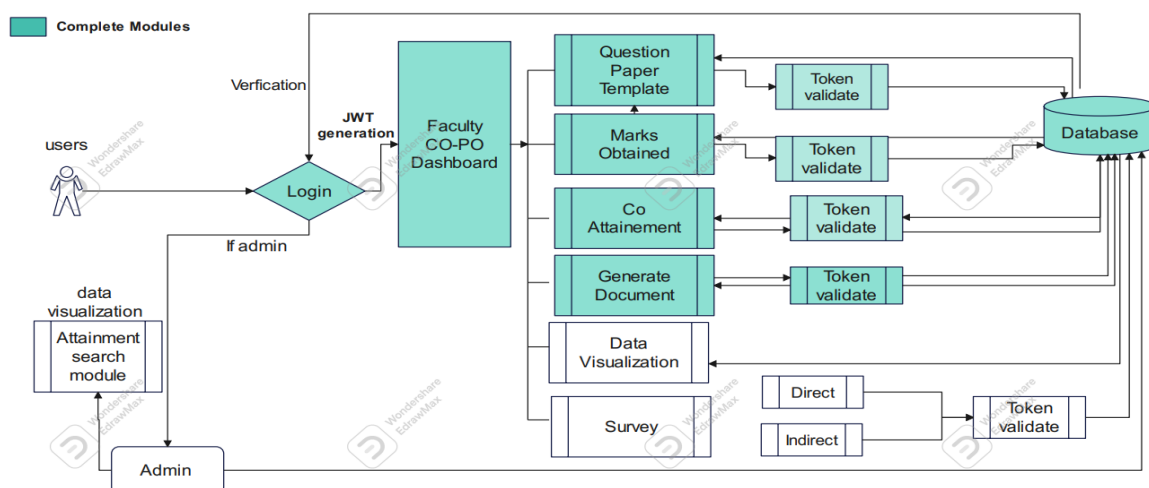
Complete Modules

Verfication

users

JWT generation

Login

If admin

data visualization

Attainment search module

Admin

Faculty CO-PO Dashboard

Question Paper Template

Marks Obtained

Co Attainement

Generate Document

Data Visualization

Survey

Token validate

Token validate

Token validate

Token validate

Direct

Indirect

Token validate

Database

Wondershare EdrawMax